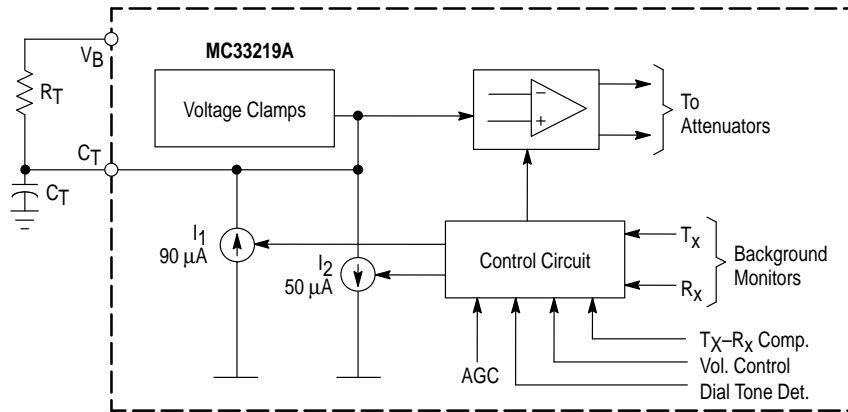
$V_B$

MC33219A

$R_T$

Voltage Clamps

−

+

To Attenuators

$C_T$

$C_T$

$I_1$
90 μA

$I_2$
50 μA

Control Circuit

$T_X$

$R_X$

Background Monitors

$T_X$–$R_X$ Comp.

Vol. Control

AGC

Dial Tone Det.